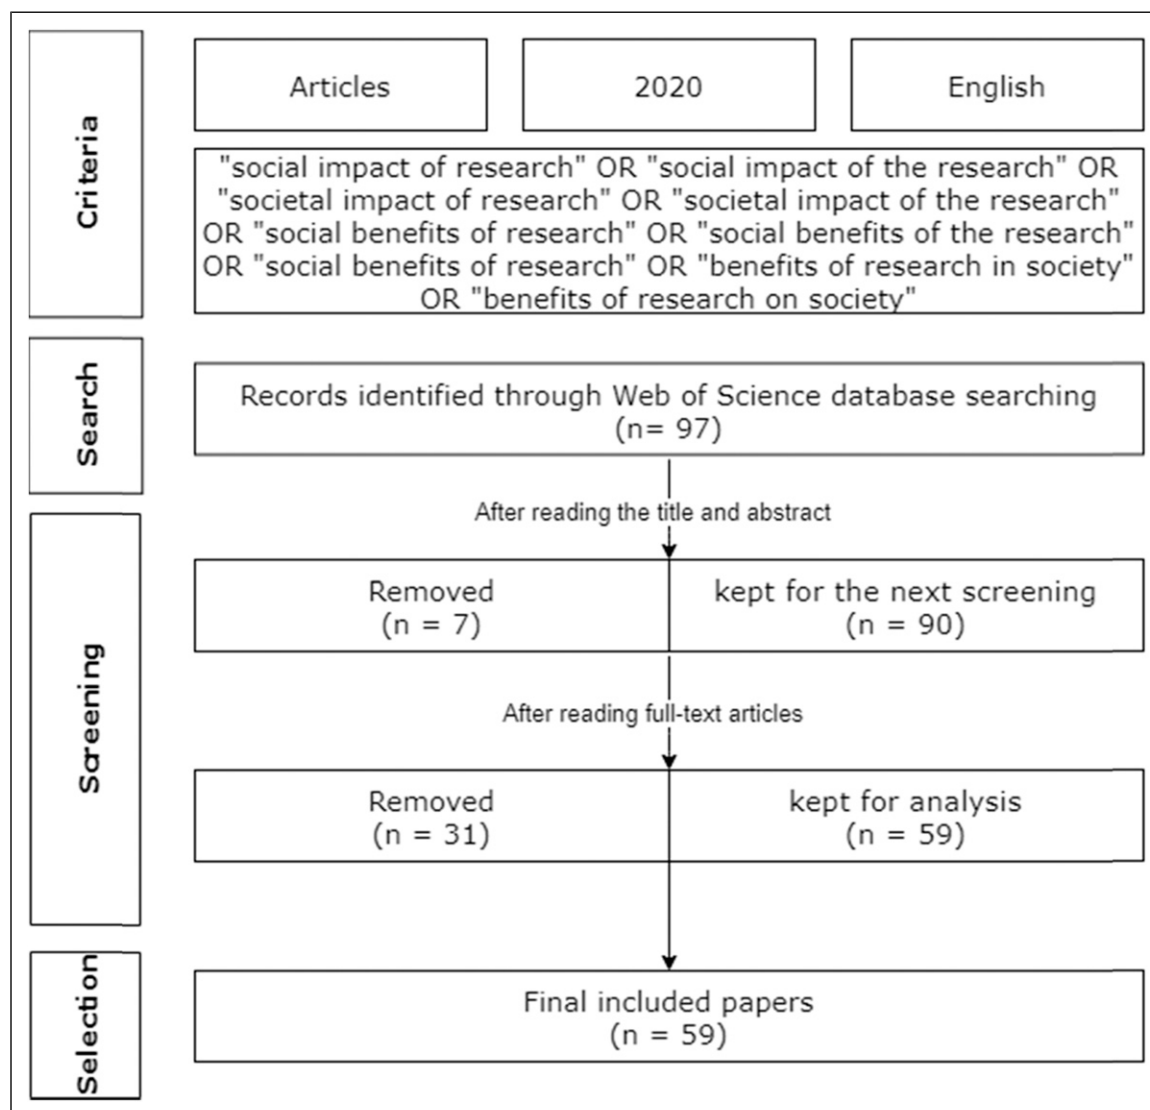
Criteria

Articles

2020

English

"social impact of research" OR "social impact of the research" OR "societal impact of research" OR "societal impact of the research" OR "social benefits of research" OR "social benefits of the research" OR "social benefits of research" OR "benefits of research in society" OR "benefits of research on society"

Search

Records identified through Web of Science database searching (n= 97)

After reading the title and abstract

Screening

Removed (n = 7)

kept for the next screening (n = 90)

After reading full-text articles

Removed (n = 31)

kept for analysis (n = 59)

Selection

Final included papers (n = 59)